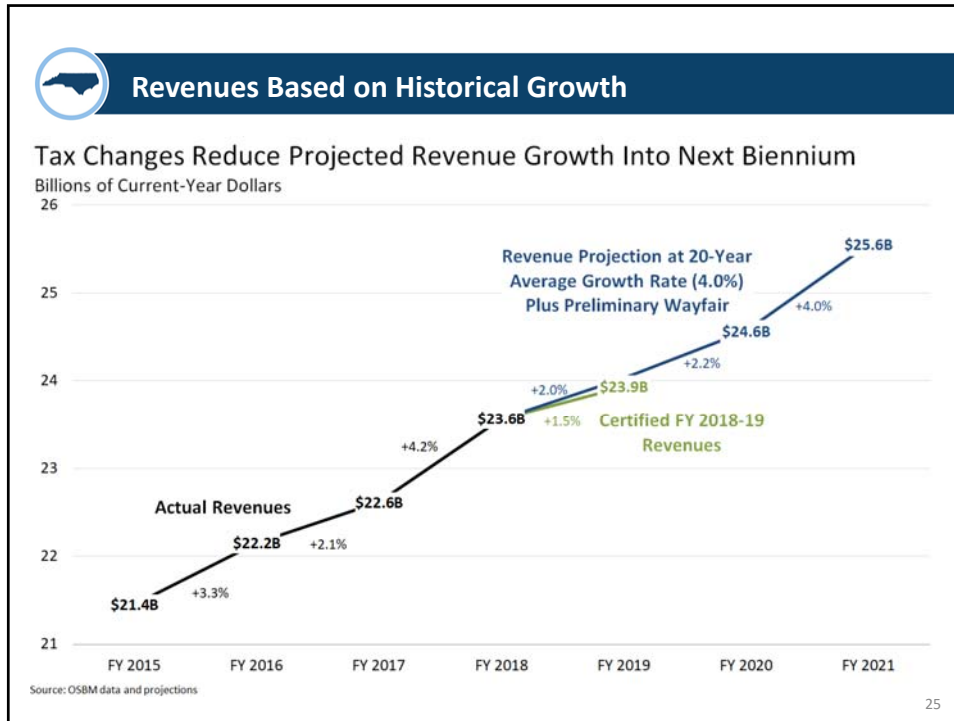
Revenues Based on Historical Growth

Tax Changes Reduce Projected Revenue Growth Into Next Biennium

Billions of Current-Year Dollars

26
25
24
23
22
21

Revenue Projection at 20-Year Average Growth Rate (4.0%) Plus Preliminary Wayfair

$25.6B
+4.0%
$24.6B
+2.2%
+2.0%
$23.9B
$23.6B
+1.5%
Certified FY 2018-19 Revenues
+4.2%
Actual Revenues
$22.6B
$22.2B
+2.1%
$21.4B
+3.3%

FY 2015 FY 2016 FY 2017 FY 2018 FY 2019 FY 2020 FY 2021

Source: OSBM data and projections

25